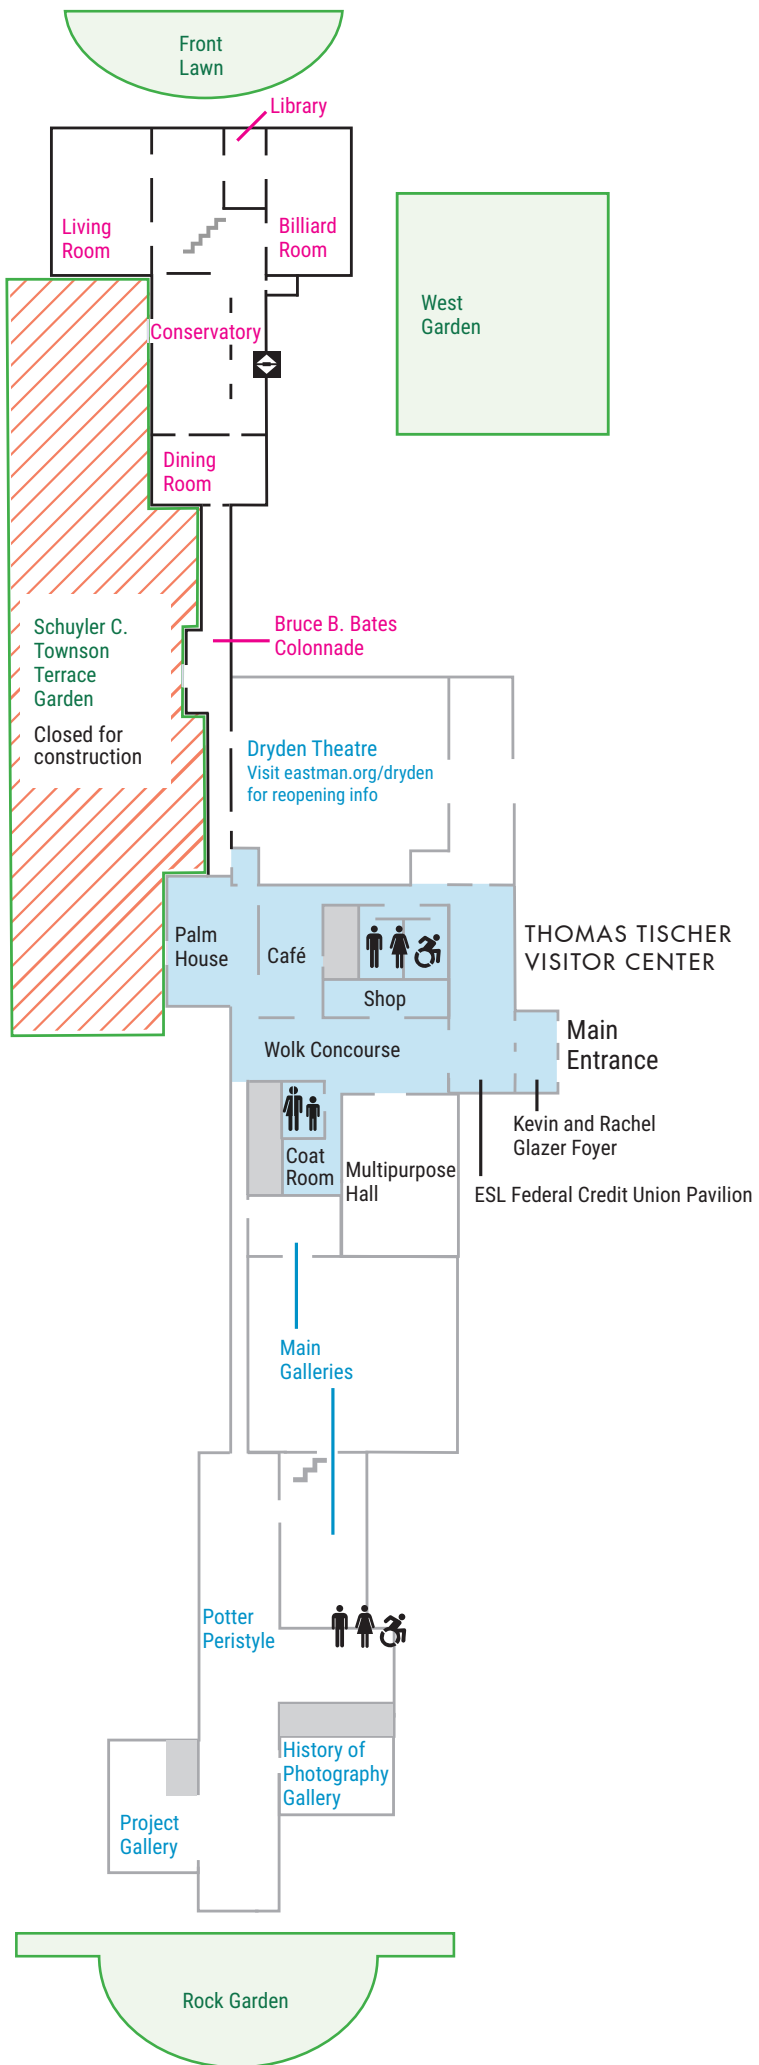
Front Lawn

Library

Living Room

Billiard Room

West Garden

Conservatory

Dining Room

Bruce B. Bates Colonnade

Schuyler C. Townson Terrace Garden

Closed for construction

Dryden Theatre
Visit eastman.org/dryden for reopening info

THOMAS TISCHER VISITOR CENTER

Palm House

Café

Shop

Main Entrance

Wolk Concourse

Kevin and Rachel Glazer Foyer

Coat Room

Multipurpose Hall

ESL Federal Credit Union Pavilion

Main Galleries

Potter Peristyle

History of Photography Gallery

Project Gallery

Rock Garden